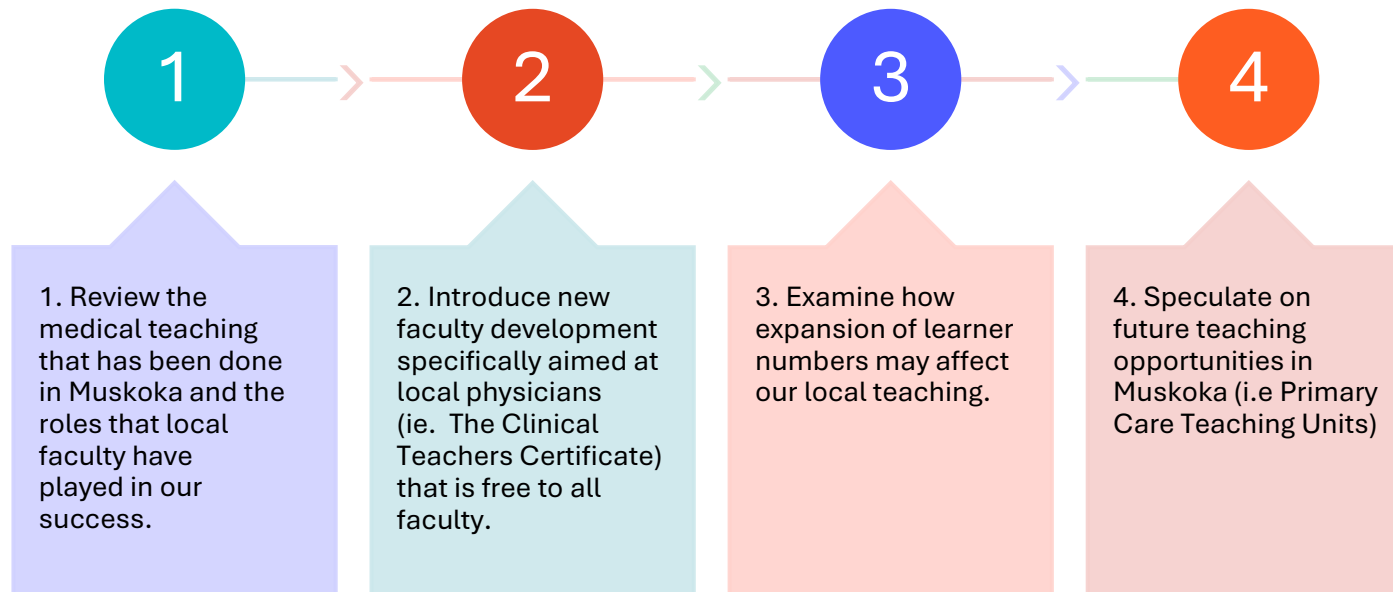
1

2

3

4

1. Review the medical teaching that has been done in Muskoka and the roles that local faculty have played in our success.

2. Introduce new faculty development specifically aimed at local physicians (ie. The Clinical Teachers Certificate) that is free to all faculty.

3. Examine how expansion of learner numbers may affect our local teaching.

4. Speculate on future teaching opportunities in Muskoka (i.e Primary Care Teaching Units)